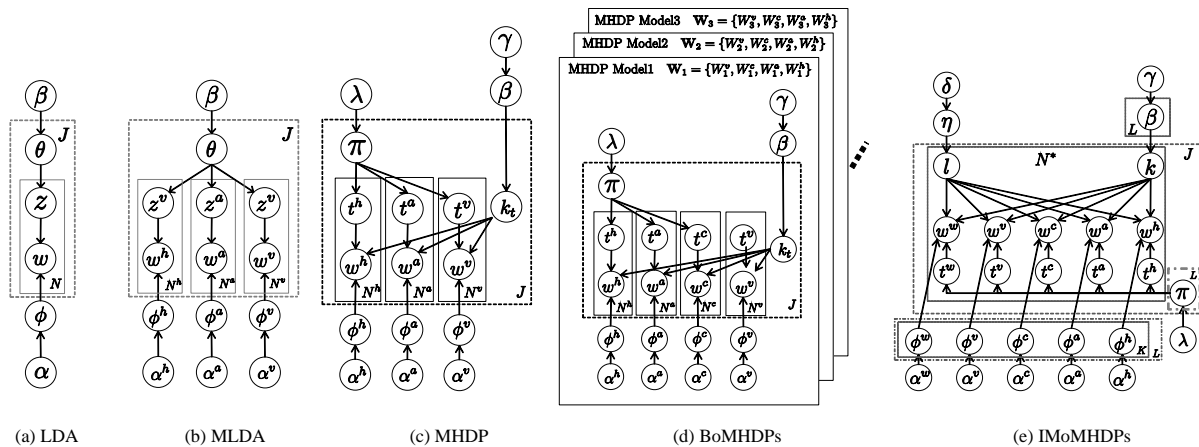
$\beta$
$\theta$
$z$
$w$
$N$
$J$
$\phi$
$\alpha$

$\beta$
$\theta$
$J$
$z^v$ $z^a$ $z^v$
$w^h$ $w^a$ $w^v$
$N^h$ $N^a$ $N^v$
$\phi^h$ $\phi^a$ $\phi^v$
$\alpha^h$ $\alpha^a$ $\alpha^v$

$\gamma$
$\lambda$
$\beta$
$\pi$
$t^h$ $t^a$ $t^v$ $k_t$
$w^h$ $w^a$ $w^v$
$N^h$ $N^a$ $N^v$
$J$
$\phi^h$ $\phi^a$ $\phi^v$
$\alpha^h$ $\alpha^a$ $\alpha^v$

MHDP Model3 $\mathbf{W}_3 = \{W_3^v, W_3^c, W_3^a, W_3^h\}$
MHDP Model2 $\mathbf{W}_2 = \{W_2^v, W_2^c, W_2^a, W_2^h\}$
MHDP Model1 $\mathbf{W}_1 = \{W_1^v, W_1^c, W_1^a, W_1^h\}$
$\lambda$
$\gamma$
$\pi$
$\beta$
$t^h$ $t^a$ $t^c$ $t^v$ $k_t$
$w^h$ $w^a$ $w^c$ $w^v$
$N^h$ $N^a$ $N^c$ $N^v$
$J$
$\phi^h$ $\phi^a$ $\phi^c$ $\phi^v$
$\alpha^h$ $\alpha^a$ $\alpha^c$ $\alpha^v$

$\delta$
$\gamma$
$\eta$
$L$
$\beta$
$N^*$
$J$
$l$
$k$
$w^w$ $w^v$ $w^c$ $w^a$ $w^h$
$t^w$ $t^v$ $t^c$ $t^a$ $t^h$
$L$
$\pi$
$\phi^w$ $\phi^v$ $\phi^c$ $\phi^a$ $\phi^h$
$K$
$L$
$\lambda$
$\alpha^w$ $\alpha^v$ $\alpha^c$ $\alpha^a$ $\alpha^h$

(a) LDA
(b) MLDA
(c) MHDP
(d) BoMHDPs
(e) IMoMHDPs